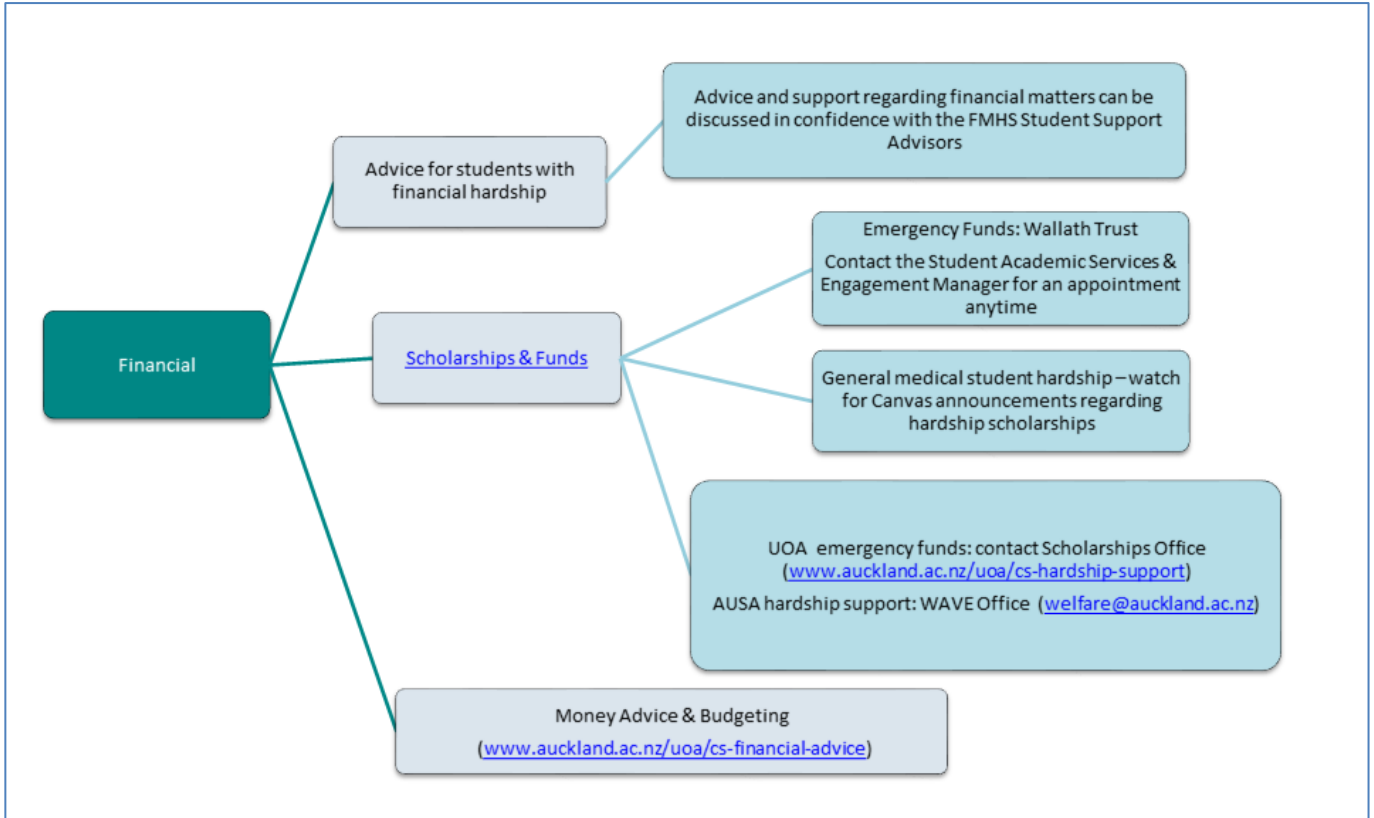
Financial

Advice for students with financial hardship

Advice and support regarding financial matters can be discussed in confidence with the FMHS Student Support Advisors

Scholarships & Funds

Emergency Funds: Wallath Trust

Contact the Student Academic Services & Engagement Manager for an appointment anytime

General medical student hardship – watch for Canvas announcements regarding hardship scholarships

UOA emergency funds: contact Scholarships Office (www.auckland.ac.nz/uoa/cs-hardship-support)

AUSA hardship support: WAVE Office (welfare@auckland.ac.nz)

Money Advice & Budgeting

(www.auckland.ac.nz/uoa/cs-financial-advice)